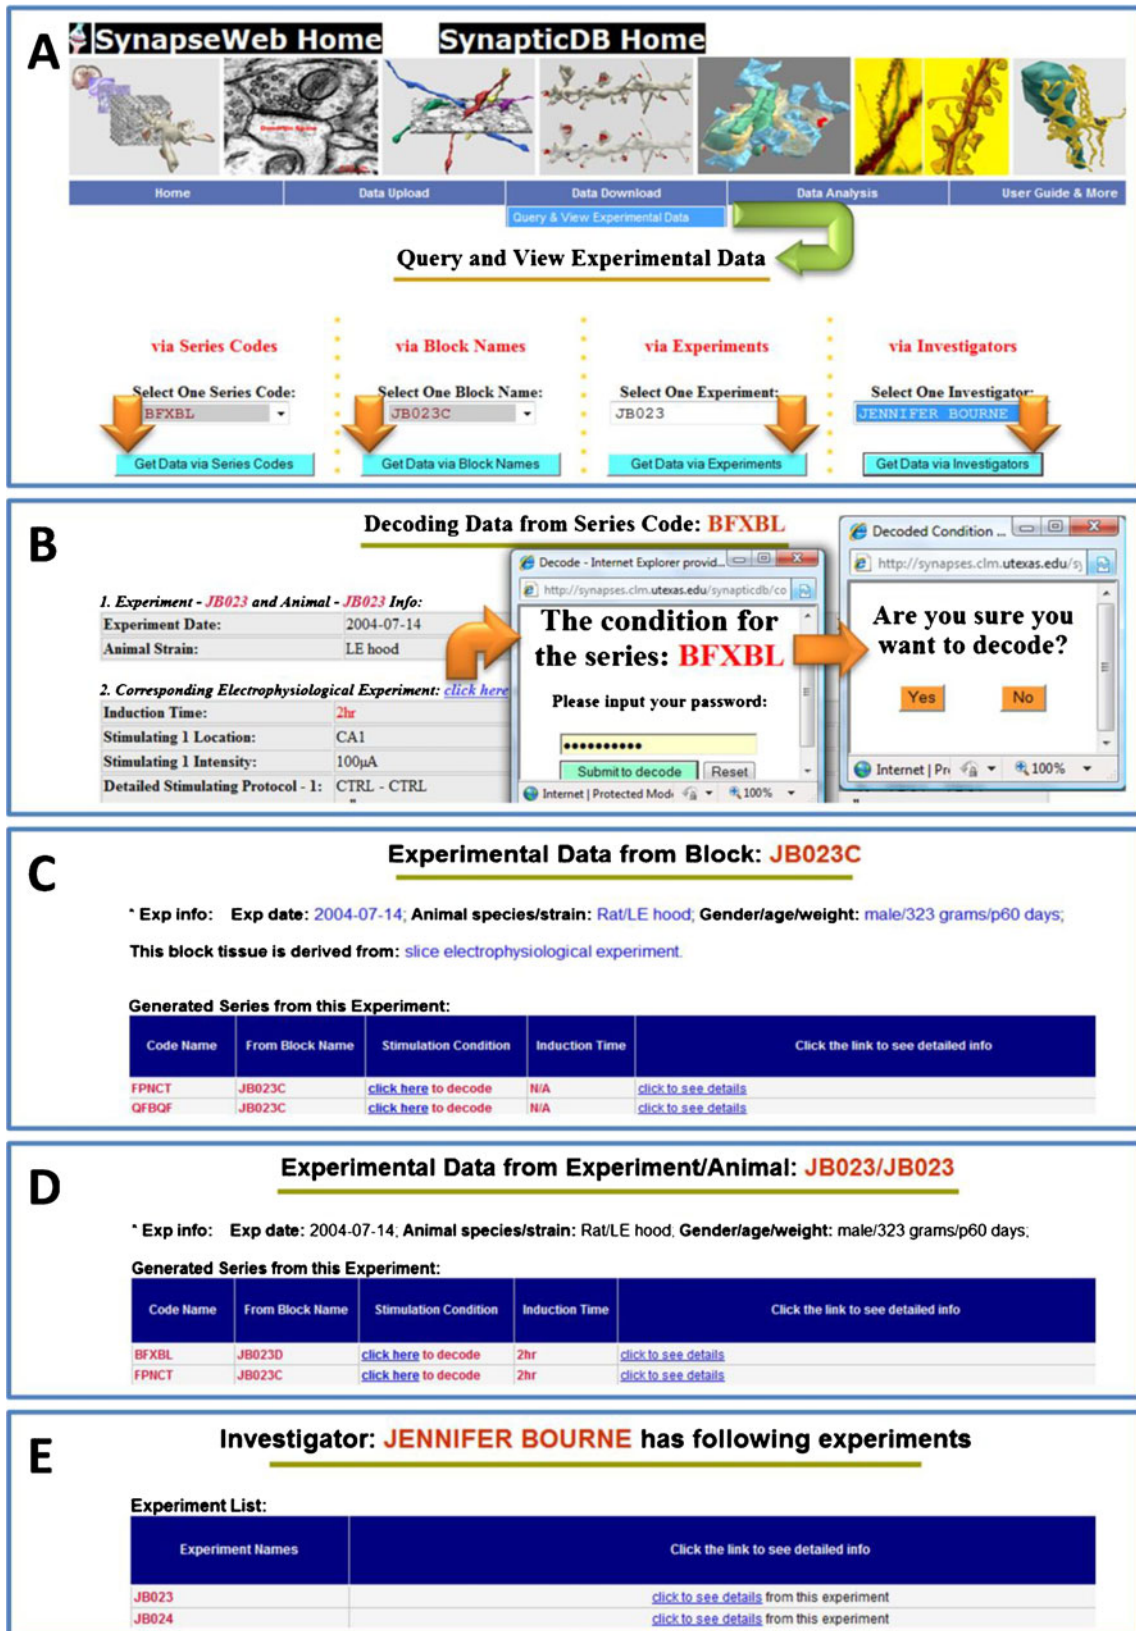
A

SynapseWeb Home SynapticDB Home

Home | Data Upload | Data Download | Data Analysis | User Guide & More

Query & View Experimental Data

Query and View Experimental Data

via Series Codes

Select One Series Code: BFXBL

Get Data via Series Codes

via Block Names

Select One Block Name: JB023C

Get Data via Block Names

via Experiments

Select One Experiment: JB023

Get Data via Experiments

via Investigators

Select One Investigator: JENNIFER BOURNE

Get Data via Investigators

B

Decoding Data from Series Code: BFXBL

1. Experiment - JB023 and Animal - JB023 Info:

| Experiment Date: | 2004-07-14 |
|---|---|
| Animal Strain: | LE hood |

2. Corresponding Electrophysiological Experiment: click here

| Induction Time: | 2hr |
|---|---|
| Stimulating 1 Location: | CA1 |
| Stimulating 1 Intensity: | 100μA |
| Detailed Stimulating Protocol - 1: | CTRL - CTRL |

Decode - Internet Explorer provid...

http://synapses.clm.utexas.edu/synapticdb/co

The condition for the series: BFXBL

Please input your password:

••••••••••

Submit to decode | Reset

Internet | Protected Mode 100%

Decoded Condition ...

http://synapses.clm.utexas.edu/sy

Are you sure you want to decode?

Yes No

Internet | Pr 100%

C

Experimental Data from Block: JB023C

* Exp info: Exp date: 2004-07-14; Animal species/strain: Rat/LE hood; Gender/age/weight: male/323 grams/p60 days;

This block tissue is derived from: slice electrophysiological experiment.

Generated Series from this Experiment:

| Code Name | From Block Name | Stimulation Condition | Induction Time | Click the link to see detailed info |
|---|---|---|---|---|
| FPNCT | JB023C | click here to decode | N/A | click to see details |
| QFBQF | JB023C | click here to decode | N/A | click to see details |

D

Experimental Data from Experiment/Animal: JB023/JB023

* Exp info: Exp date: 2004-07-14; Animal species/strain: Rat/LE hood; Gender/age/weight: male/323 grams/p60 days;

Generated Series from this Experiment:

| Code Name | From Block Name | Stimulation Condition | Induction Time | Click the link to see detailed info |
|---|---|---|---|---|
| BFXBL | JB023D | click here to decode | 2hr | click to see details |
| FPNCT | JB023C | click here to decode | 2hr | click to see details |

E

Investigator: JENNIFER BOURNE has following experiments

Experiment List:

| Experiment Names | Click the link to see detailed info |
|---|---|
| JB023 | click to see details from this experiment |
| JB024 | click to see details from this experiment |